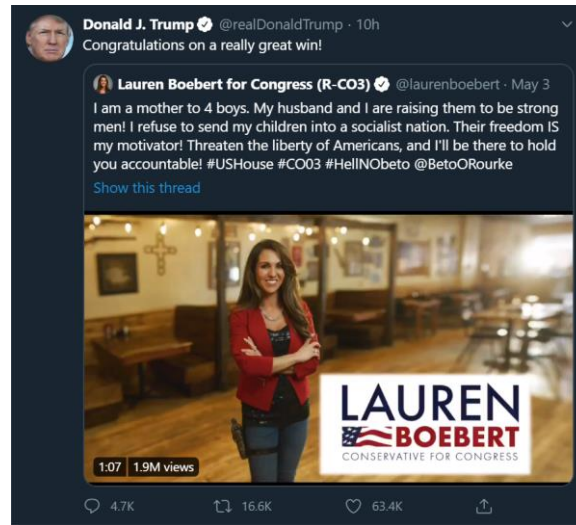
Donald J. Trump @realDonaldTrump · 10h
Congratulations on a really great win!

Lauren Boebert for Congress (R-CO3) @laurenboebert · May 3
I am a mother to 4 boys. My husband and I are raising them to be strong men! I refuse to send my children into a socialist nation. Their freedom IS my motivator! Threaten the liberty of Americans, and I'll be there to hold you accountable! #USHouse #CO03 #HellNObeto @BetoORourke
Show this thread

LAUREN
BOEBERT
CONSERVATIVE FOR CONGRESS

1:07 1.9M views

4.7K 16.6K 63.4K